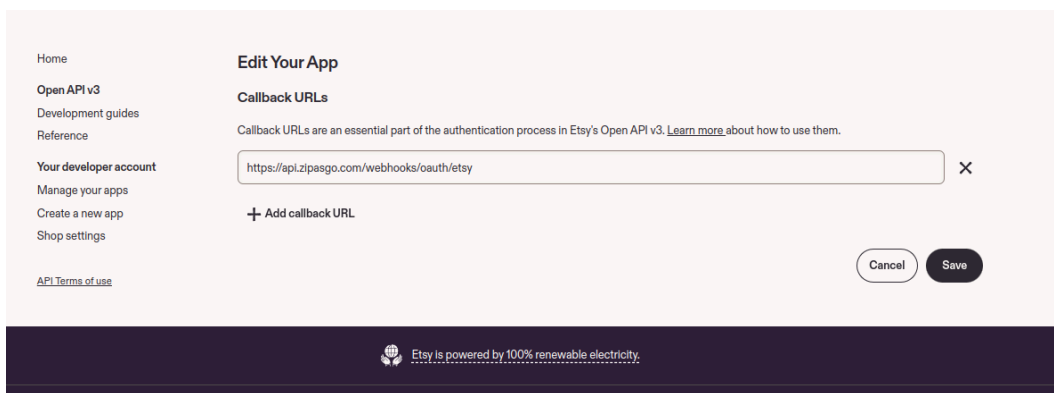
Home

Open API v3
Development guides
Reference

Your developer account
Manage your apps
Create a new app
Shop settings

API Terms of use

Edit Your App

Callback URLs

Callback URLs are an essential part of the authentication process in Etsy's Open API v3. Learn more about how to use them.

https://api.zipasgo.com/webhooks/oauth/etsy

+ Add callback URL

Cancel

Save

Etsy is powered by 100% renewable electricity.